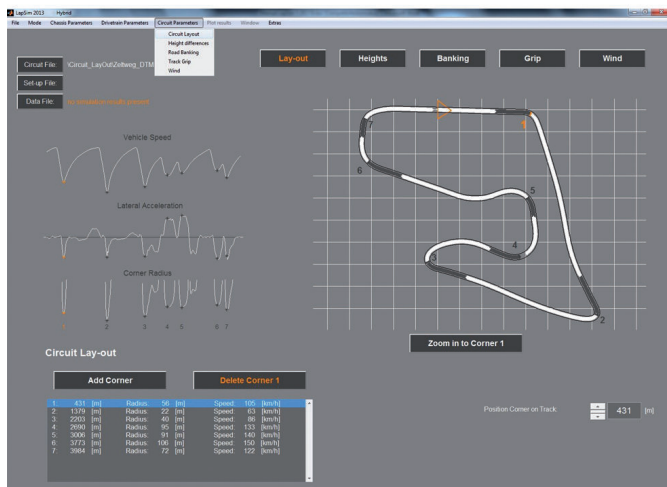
LapSim 2013 - Hybrid

File Mode Chassis Parameters Drivetrain Parameters Circuit Parameters Plot results Window Extras

Circuit Layout
Height differences
Road Banking
Track Grip
Wind

Circuit File: \Circuit_LayOut\Zeltweg_DTM
Set-up File:
Data File: no simulation results present

Lay-out Heights Banking Grip Wind

Vehicle Speed

Lateral Acceleration

Corner Radius

1 2 3 4 5 6 7

7 1
6 5
4
3
2

Zoom in to Corner 1

Circuit Lay-out

Add Corner Delete Corner 1

| | | | | | | | |
|---|---|---|---|---|---|---|---|
| 1: 431 | [m] | Radius: 56 | [m] | Speed: 105 | [km/h] |
| 2: 1379 | [m] | Radius: 22 | [m] | Speed: 63 | [km/h] |
| 3: 2203 | [m] | Radius: 40 | [m] | Speed: 86 | [km/h] |
| 4: 2690 | [m] | Radius: 95 | [m] | Speed: 133 | [km/h] |
| 5: 3006 | [m] | Radius: 91 | [m] | Speed: 140 | [km/h] |
| 6: 3773 | [m] | Radius: 106 | [m] | Speed: 150 | [km/h] |
| 7: 3984 | [m] | Radius: 72 | [m] | Speed: 122 | [km/h] |

Position Corner on Track 431 [m]